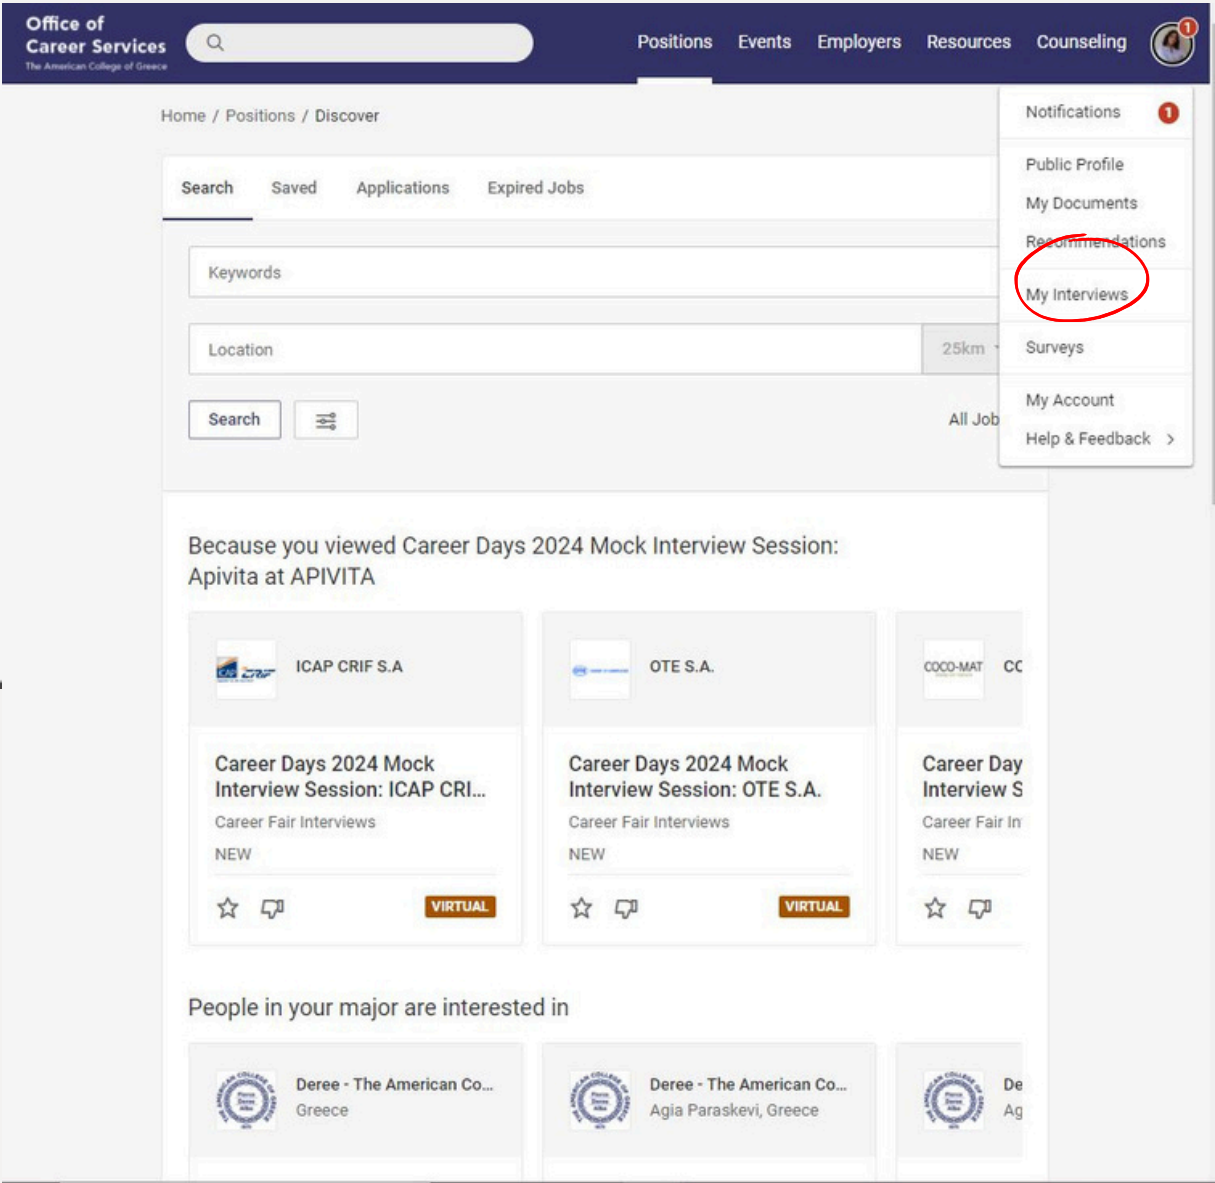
Office of
Career Services
The American College of Greece

Positions Events Employers Resources Counseling

1

Home / Positions / Discover

Search Saved Applications Expired Jobs

Keywords

Location

25km

Search

All Job

Notifications 1

Public Profile

My Documents

Recommendations

My Interviews

Surveys

My Account

Help & Feedback >

Because you viewed Career Days 2024 Mock Interview Session: Apivita at APIVITA

ICAP CRIF S.A

Career Days 2024 Mock Interview Session: ICAP CRI...

Career Fair Interviews

NEW

VIRTUAL

OTE S.A.

Career Days 2024 Mock Interview Session: OTE S.A.

Career Fair Interviews

NEW

VIRTUAL

COCO-MAT

CC

Career Day

Interview S

Career Fair In

NEW

People in your major are interested in

Deree - The American Co...

Greece

Deree - The American Co...

Agia Paraskevi, Greece

De

Ag